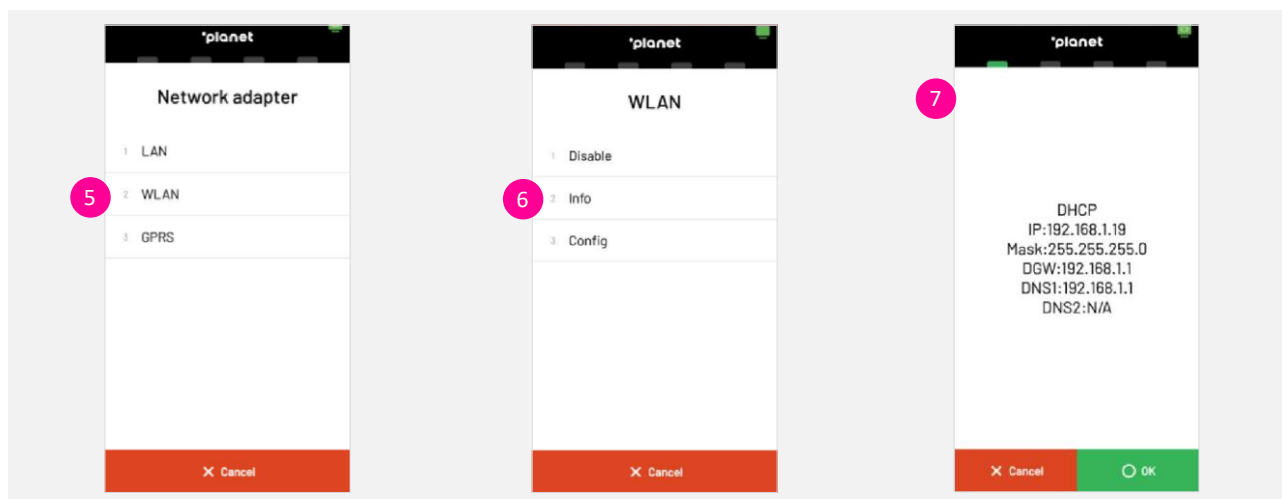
'planet

Network adapter

1 LAN

5

2 WLAN

3 GPRS

✕ Cancel

'planet

WLAN

1 Disable

6

2 Info

3 Config

✕ Cancel

'planet

7

DHCP
IP:192.168.1.19
Mask:255.255.255.0
DGW:192.168.1.1
DNS1:192.168.1.1
DNS2:N/A

✕ Cancel

OK